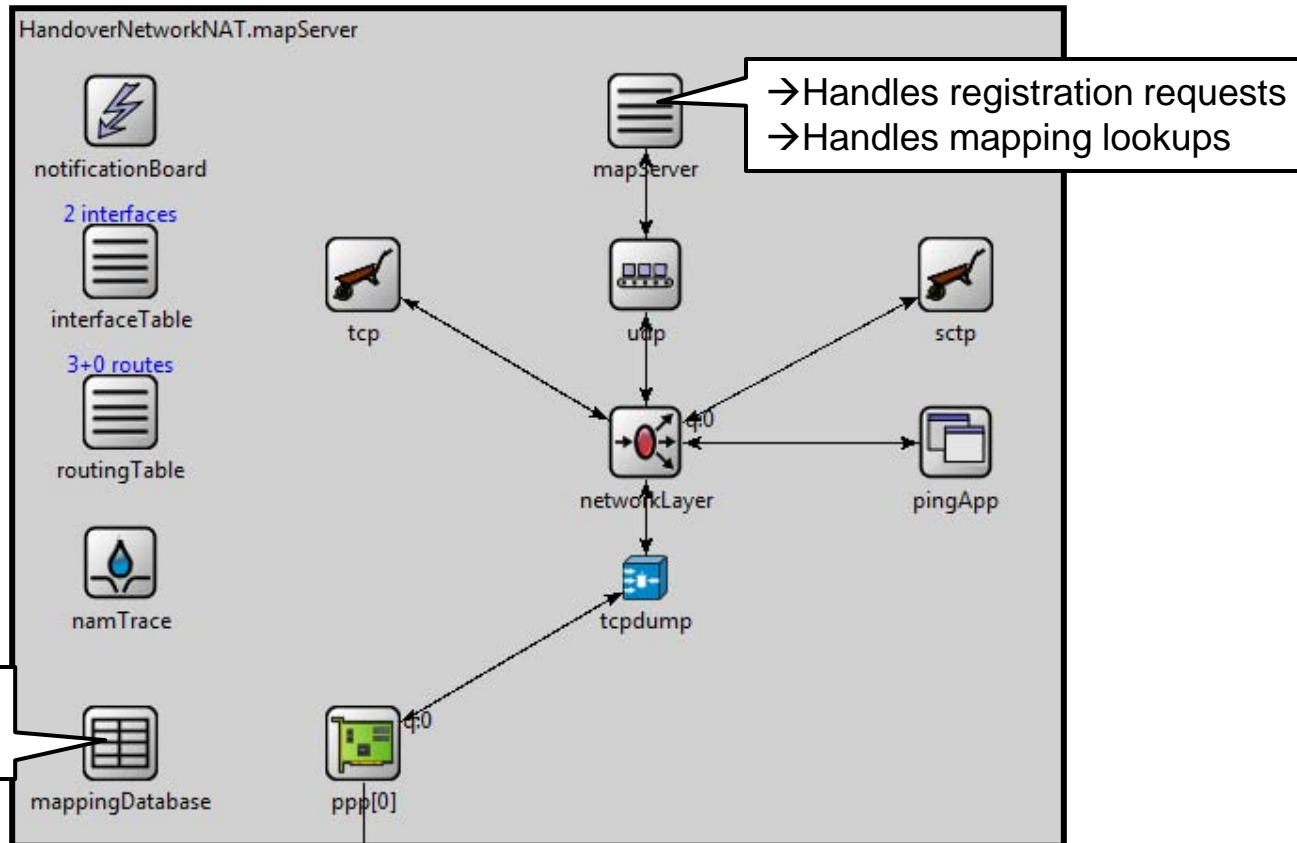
HandoverNetworkNAT.mapServer

→Handles registration requests
→Handles mapping lookups

notificationBoard

mapServer

2 interfaces

interfaceTable

tcp

udp

sctp

3+0 routes

routingTable

q:0

networkLayer

pingApp

namTrace

tcpdump

q:0

mappingDatabase

ppp[0]